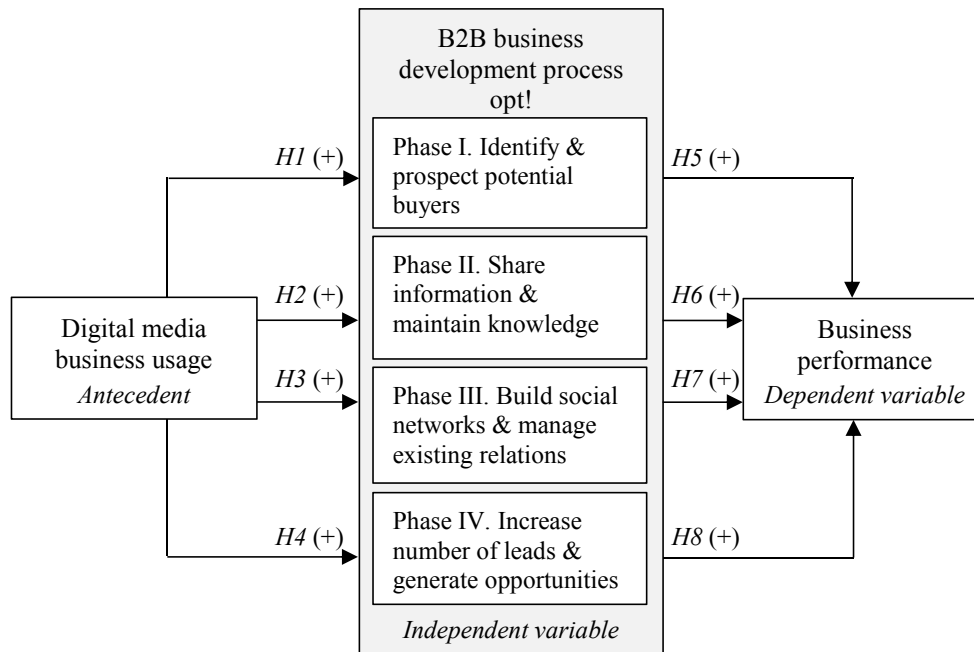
B2B business development process opt!

Phase I. Identify & prospect potential buyers

Phase II. Share information & maintain knowledge

Phase III. Build social networks & manage existing relations

Phase IV. Increase number of leads & generate opportunities

Independent variable

H1 (+)

H2 (+)

H3 (+)

H4 (+)

Digital media business usage
Antecedent

H5 (+)

H6 (+)

H7 (+)

H8 (+)

Business performance
Dependent variable